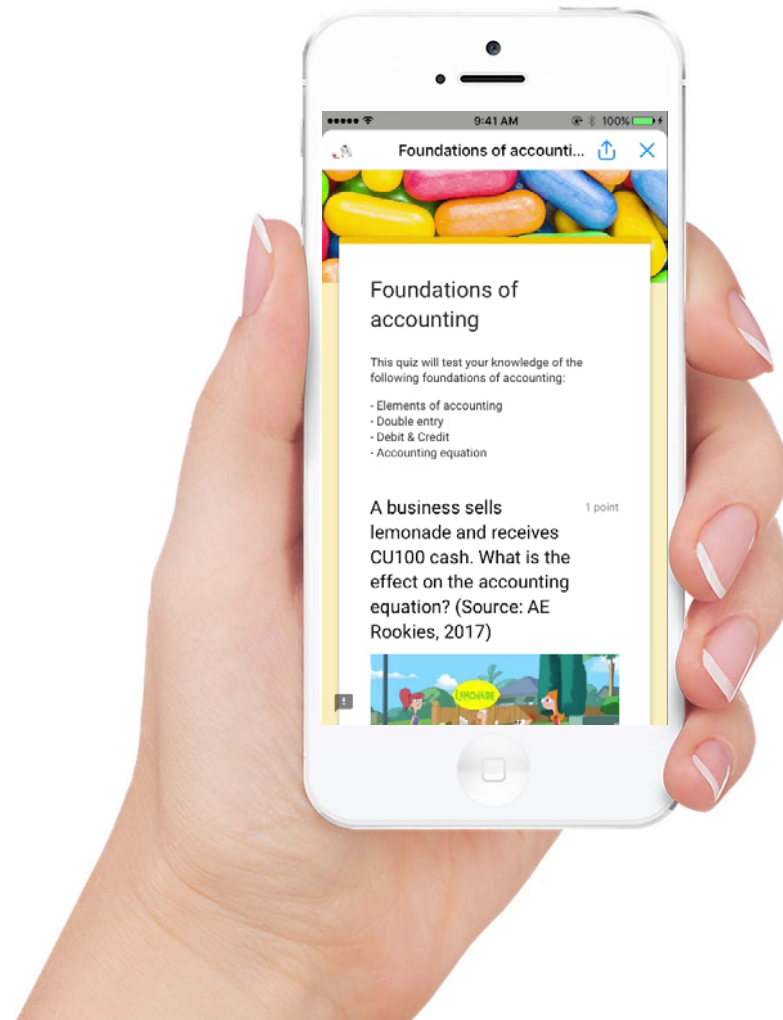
9:41 AM 100%

Foundations of accounti...

Foundations of accounting

This quiz will test your knowledge of the following foundations of accounting:

- Elements of accounting
- Double entry
- Debit & Credit
- Accounting equation

A business sells lemonade and receives CU100 cash. What is the effect on the accounting equation? (Source: AE Rookies, 2017)

1 point

LEMONADE